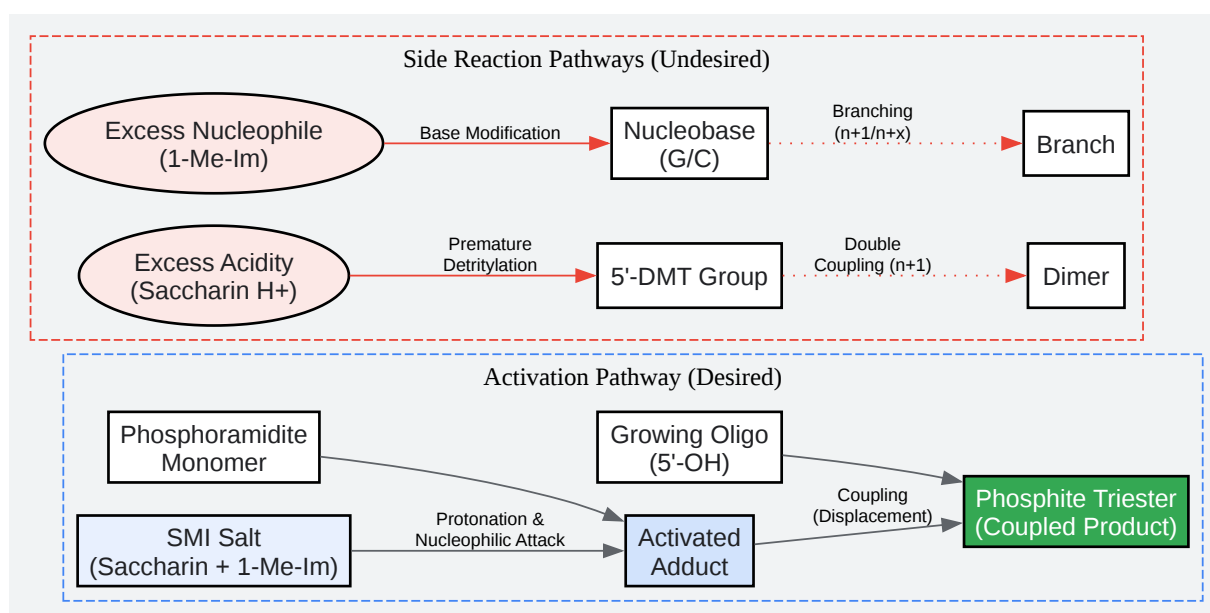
Side Reaction Pathways (Undesired)

Excess Nucleophile (1-Me-Im)

Base Modification

Nucleobase (G/C)

Branching (n+1/n+x)

Branch

Excess Acidity (Saccharin H+)

Premature Detritylation

5'-DMT Group

Double Coupling (n+1)

Dimer

Activation Pathway (Desired)

Phosphoramidite Monomer

Growing Oligo (5'-OH)

SMI Salt (Saccharin + 1-Me-Im)

Protonation & Nucleophilic Attack

Activated Adduct

Coupling (Displacement)

Phosphite Triester (Coupled Product)